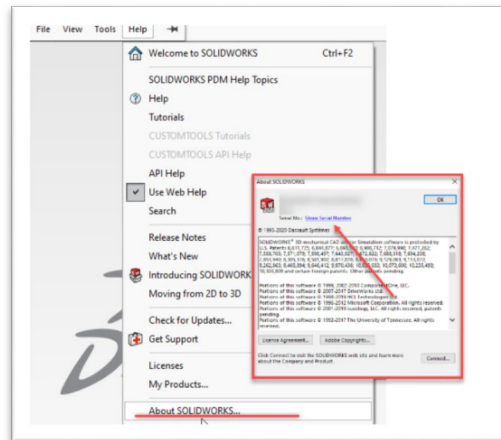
File View Tools Help

Welcome to SOLIDWORKS Ctrl+F2

SOLIDWORKS PDM Help Topics

Help

Tutorials

CUSTOMTOOLS Tutorials

CUSTOMTOOLS API Help

API Help

Use Web Help

Search

Release Notes

What's New

Introducing SOLIDWORKS

Moving from 2D to 3D

Check for Updates...

Get Support

Licenses

My Products...

About SOLIDWORKS...

About SOLIDWORKS

OK

Serial No.: Show Serial Number

© 1995-2020 Dassault Systèmes

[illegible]

License Agreement... Adobe Copyright...

Click Connect to visit the SOLIDWORKS web site and learn more about the Company and Product.

Connect...